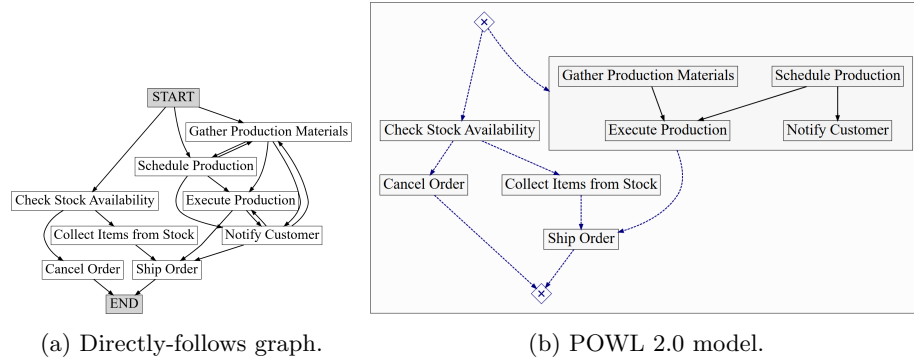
START

Gather Production Materials

Schedule Production

Check Stock Availability

Execute Production

Collect Items from Stock

Notify Customer

Cancel Order

Ship Order

END

(a) Directly-follows graph.

×

Gather Production Materials

Schedule Production

Check Stock Availability

Execute Production

Notify Customer

Cancel Order

Collect Items from Stock

Ship Order

×

(b) POWL 2.0 model.